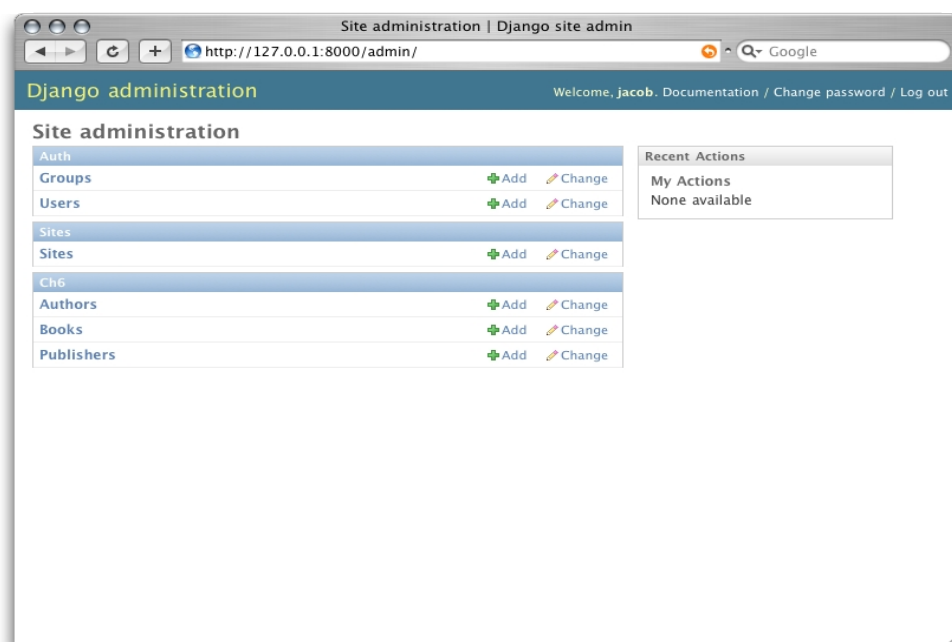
Site administration | Django site admin

http://127.0.0.1:8000/admin/

Google

Django administration

Welcome, jacob. Documentation / Change password / Log out

Site administration

| Auth | | |
|---|---|---|
| Groups | Add | Change |
| Users | Add | Change |

| Sites | | |
|---|---|---|
| Sites | Add | Change |

| Ch6 | | |
|---|---|---|
| Authors | Add | Change |
| Books | Add | Change |
| Publishers | Add | Change |

Recent Actions

My Actions

None available